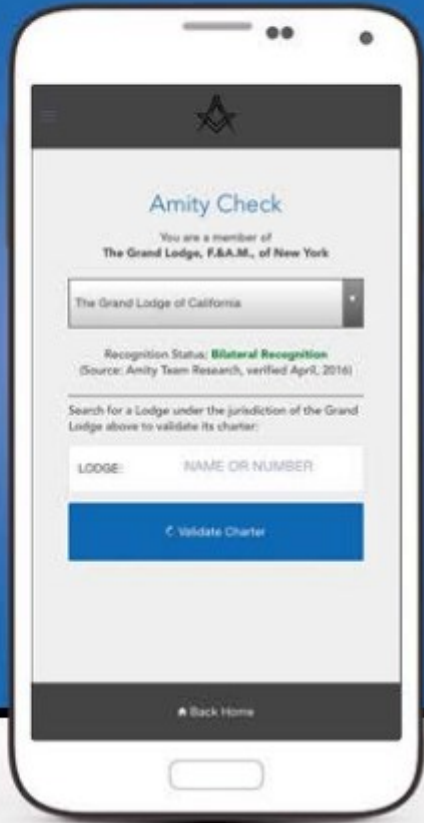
Amity Check

You are a member of
The Grand Lodge, F.&A.M., of New York

The Grand Lodge of California

Recognition Status: Bilateral Recognition
(Source: Amity Team Research, verified April, 2016)

Search for a Lodge under the jurisdiction of the Grand Lodge above to validate its charter:

LODGE: NAME OR NUMBER

Validate Charter

Back Home